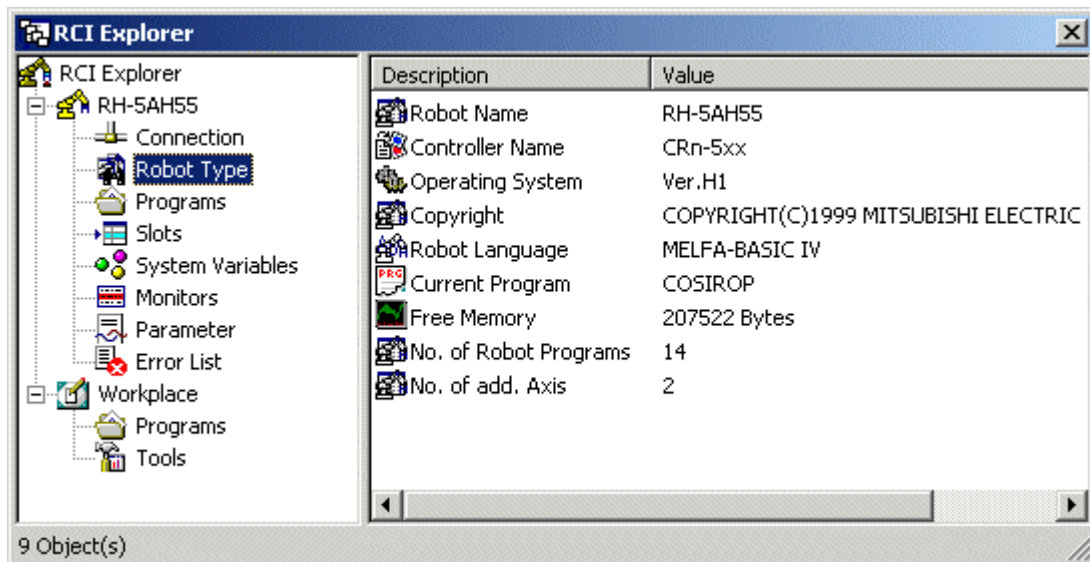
RCI Explorer

RCI Explorer
RH-5AH55
Connection
Robot Type
Programs
Slots
System Variables
Monitors
Parameter
Error List
Workplace
Programs
Tools

| Description | Value |
|---|---|
| Robot Name | RH-5AH55 |
| Controller Name | CRn-5xx |
| Operating System | Ver.H1 |
| Copyright | COPYRIGHT(C)1999 MITSUBISHI ELECTRIC |
| Robot Language | MELFA-BASIC IV |
| Current Program | COSIROP |
| Free Memory | 207522 Bytes |
| No. of Robot Programs | 14 |
| No. of add. Axis | 2 |

9 Object(s)